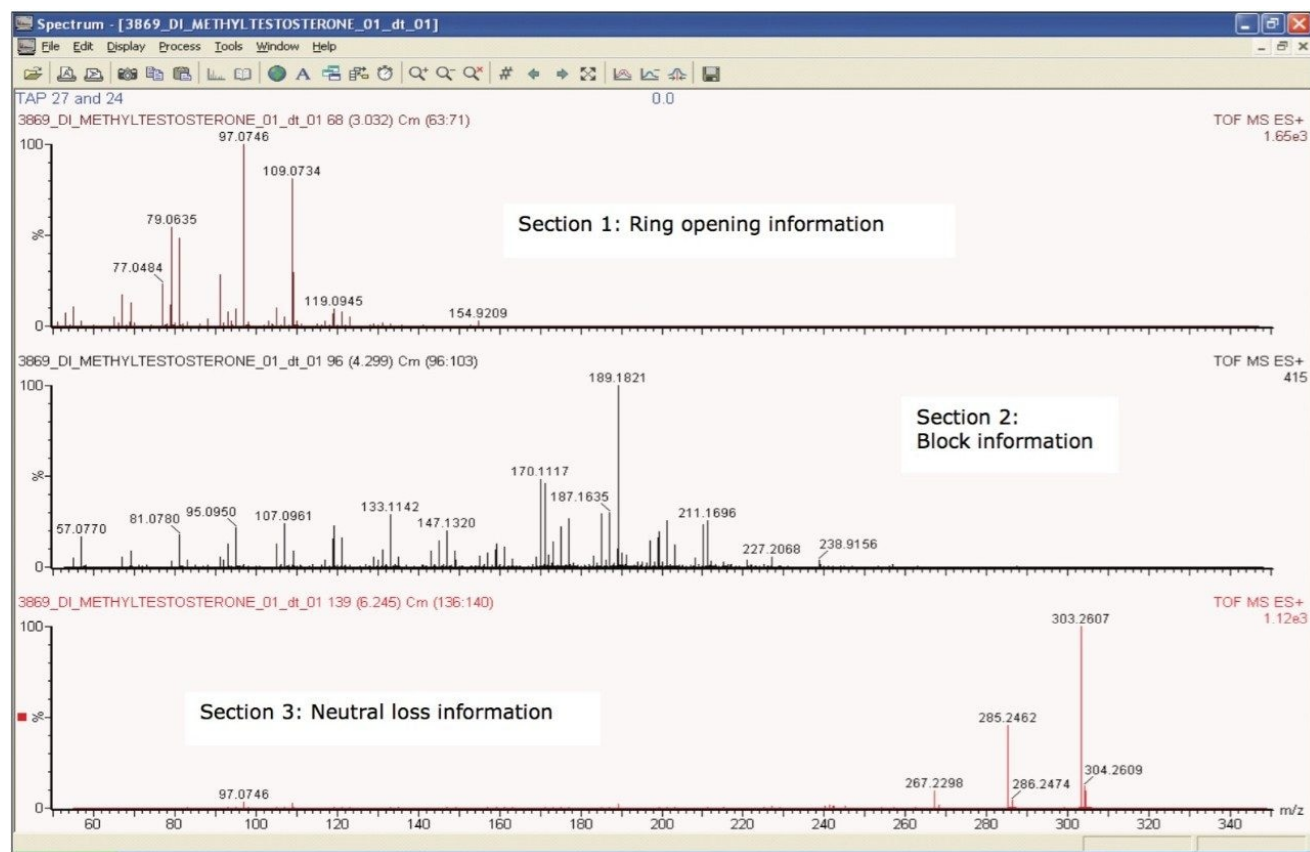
Spectrum - [3869_DI_METHYLTESTOSTERONE_01_dt_01]

File Edit Display Process Tools Window Help

TAP 27 and 24

0.0

3869_DI_METHYLTESTOSTERONE_01_dt_01 68 (3.032) Cm (63:71)

TOF MS ES+
1.65e3

100

97.0746

109.0734

79.0635

Section 1: Ring opening information

%

77.0484

119.0945

154.9209

0

3869_DI_METHYLTESTOSTERONE_01_dt_01 96 (4.299) Cm (96:103)

TOF MS ES+
415

100

189.1821

Section 2:
Block information

%

170.1117

187.1635

57.0770

81.0780

95.0950

107.0961

133.1142

147.1320

211.1696

227.2068

238.9156

0

3869_DI_METHYLTESTOSTERONE_01_dt_01 139 (6.245) Cm (136:140)

TOF MS ES+
1.12e3

100

303.2607

Section 3: Neutral loss information

%

285.2462

304.2609

267.2298

286.2474

97.0746

0

60 80 100 120 140 160 180 200 220 240 260 280 300 320 340 m/z